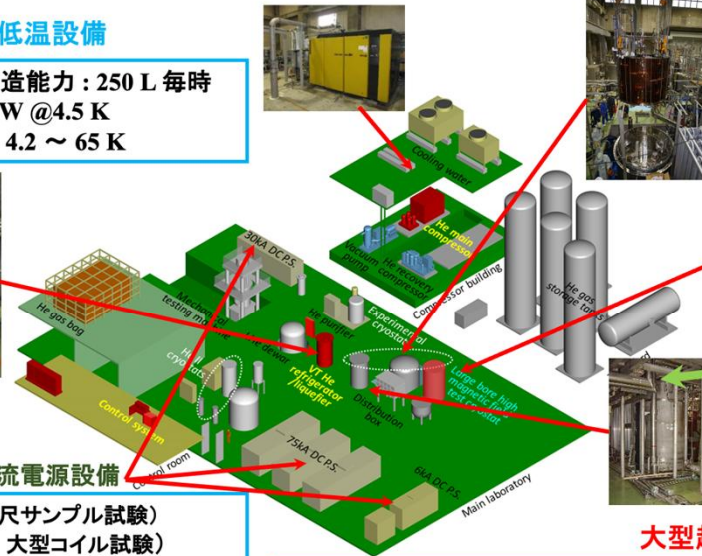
低温設備

造能力 : 250 L 毎時
W @4.5 K
4.2 ～ 65 K

Cooling water
He main compressor
Vacuum pump
He recovery compressor
Compressor building
He gas storage tank
30kA DC P.S.
Mechanical testing machine
He purifier
Experimental cryostat
He gas bag
He dewar
Hybrid cryostats
VT He refrigerator /liquefier
Large bore high magnetic field test cryostat
Distribution box
Control system
Control room
75kA DC P.S.
6kA DC P.S.
Main laboratory

流電源設備

尺サンプル試験)
大型コイル試験)

大型